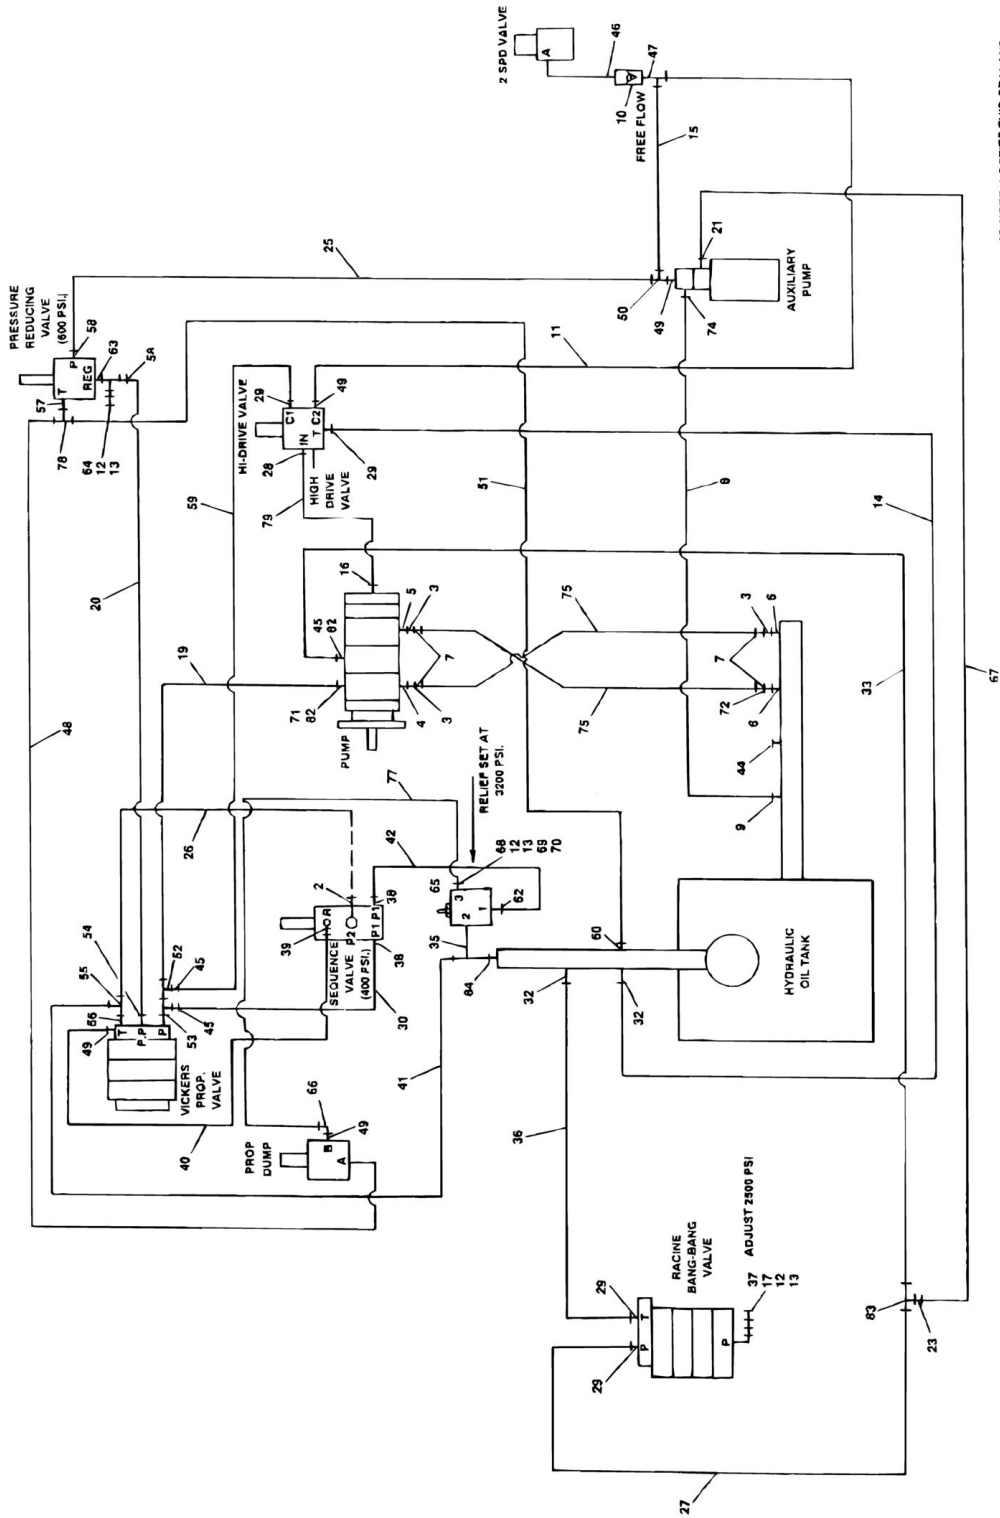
PRESSURE REDUCING VALVE (600 PSI.)
P
T
REG
58
63
5A
57
78
64
12
13
2 SPD VALVE
A
46
47
10
FREE FLOW
15
25
50
49
74
21
AUXILIARY PUMP
11
HI-DRIVE VALVE
29
C1
C2
49
IN
T
28
29
HIGH DRIVE VALVE
79
59
51
8
14
20
16
5
3
45
62
7
75
3
6
19
71
82
4
3
7
72
6
75
33
67
48
PUMP
44
77
RELIEF SET AT 3200 PSI.
9
26
42
68
12
13
69
70
2
65
3
2
1
62
39
R
P2
P1
P1
38
54
55
56
52
45
45
53
SEQUENCE VALVE (400 PSI.)
38
35
60
HYDRAULIC OIL TANK
84
32
32
T
P
P
P
49
VICKERS PROP. VALVE
30
40
41
66
49
B
A
PROP DUMP
36
RACINE BANG-BANG VALVE
ADJUST 2500 PSI
29
T
37
17
12
13
29
P
P
83
23
27